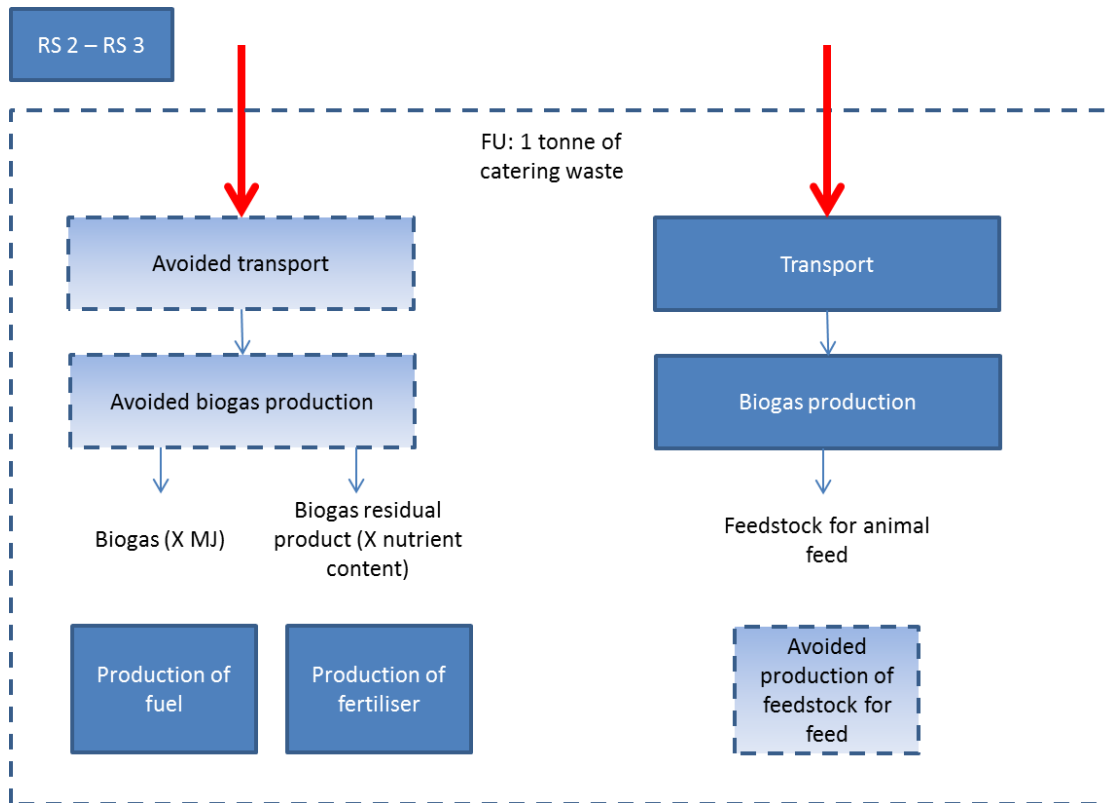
RS 2 – RS 3

FU: 1 tonne of catering waste

Avoided transport

Avoided biogas production

Biogas (X MJ)

Biogas residual product (X nutrient content)

Production of fuel

Production of fertiliser

Transport

Biogas production

Feedstock for animal feed

Avoided production of feedstock for feed